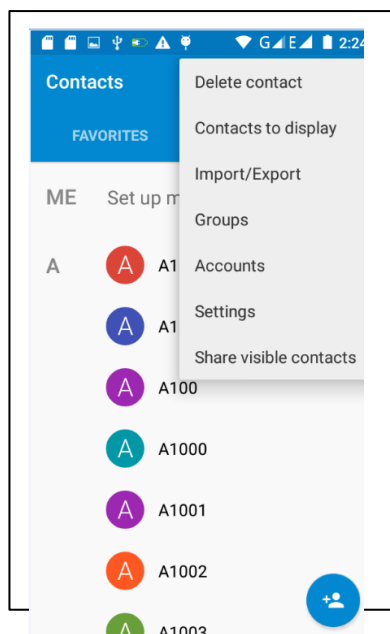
G E 2:24

Contacts

FAVORITES

ME Set up m

A

A A1

A A1

A A100

A A1000

A A1001

A A1002

A A1003

Delete contact

Contacts to display

Import/Export

Groups

Accounts

Settings

Share visible contacts